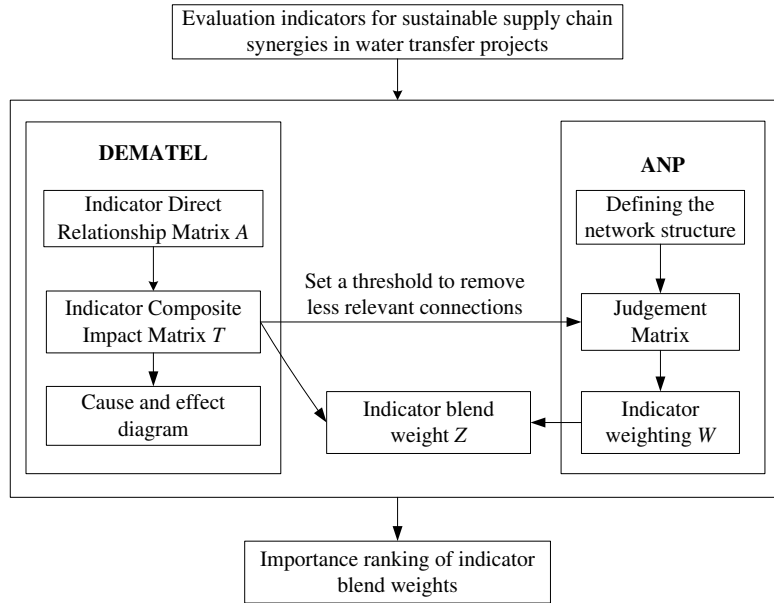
Evaluation indicators for sustainable supply chain synergies in water transfer projects

DEMATEL

Indicator Direct Relationship Matrix $A$

Indicator Composite Impact Matrix $T$

Cause and effect diagram

Set a threshold to remove less relevant connections

Indicator blend weight $Z$

ANP

Defining the network structure

Judgement Matrix

Indicator weighting $W$

Importance ranking of indicator blend weights